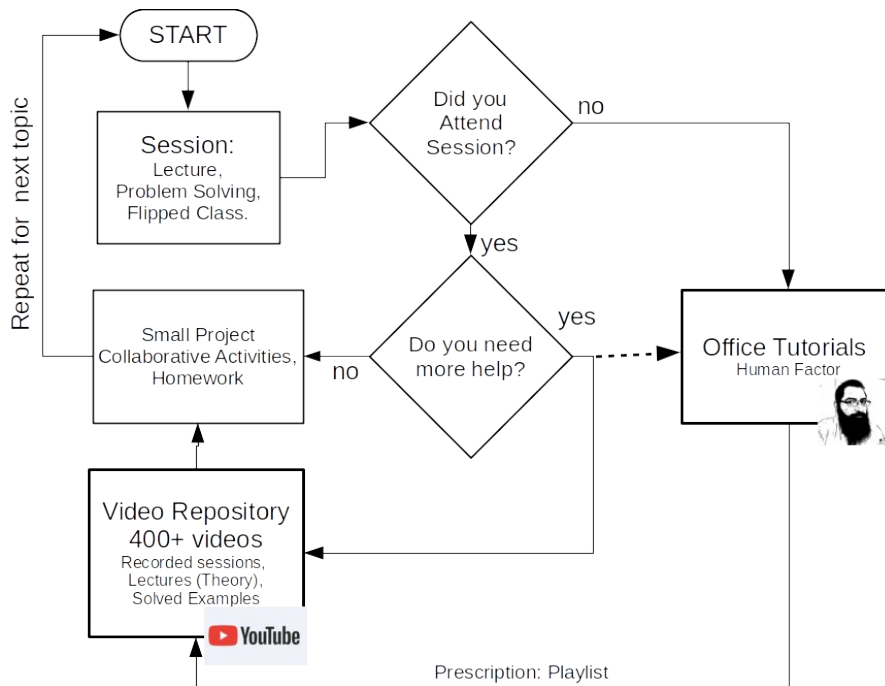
START

Repeat for next topic

Session:
Lecture,
Problem Solving,
Flipped Class.

Did you Attend Session?

no

yes

Do you need more help?

yes

no

Small Project
Collaborative Activities,
Homework

Office Tutorials
Human Factor

Video Repository
400+ videos
Recorded sessions,
Lectures (Theory),
Solved Examples

YouTube

Prescription: Playlist